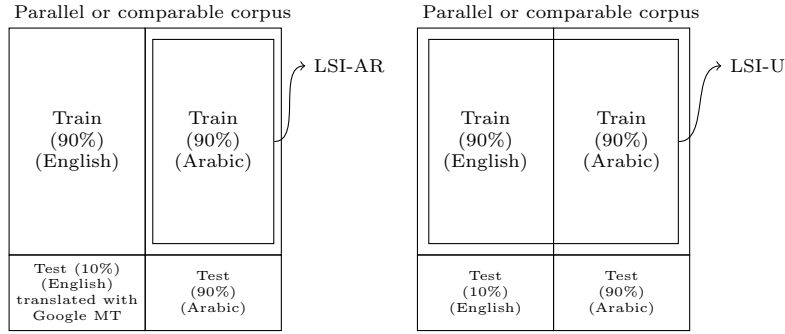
Parallel or comparable corpus

Train (90%) (English)

Train (90%) (Arabic)

LSI-AR

Test (10%) (English) translated with Google MT

Test (90%) (Arabic)

Parallel or comparable corpus

Train (90%) (English)

Train (90%) (Arabic)

LSI-U

Test (10%) (English)

Test (90%) (Arabic)